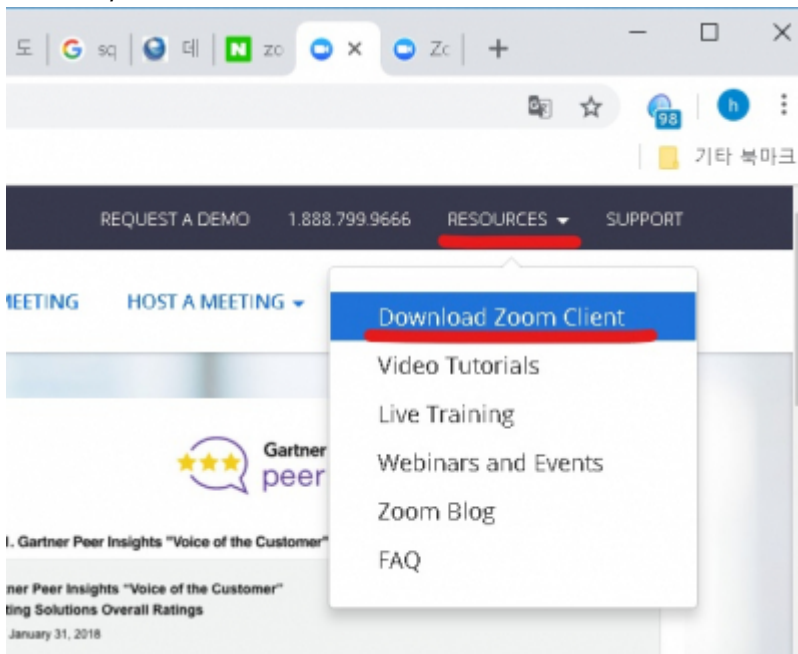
도 | G sq | 데 | N zo | × | Zc | +

98

h

기타 북마크

REQUEST A DEMO 1.888.799.9666 RESOURCES SUPPORT

IEETING HOST A MEETING

Download Zoom Client

Video Tutorials

Live Training

Webinars and Events

Zoom Blog

FAQ

Gartner

peer

I. Gartner Peer Insights "Voice of the Customer"

ner Peer Insights "Voice of the Customer"

ting Solutions Overall Ratings

January 31, 2018